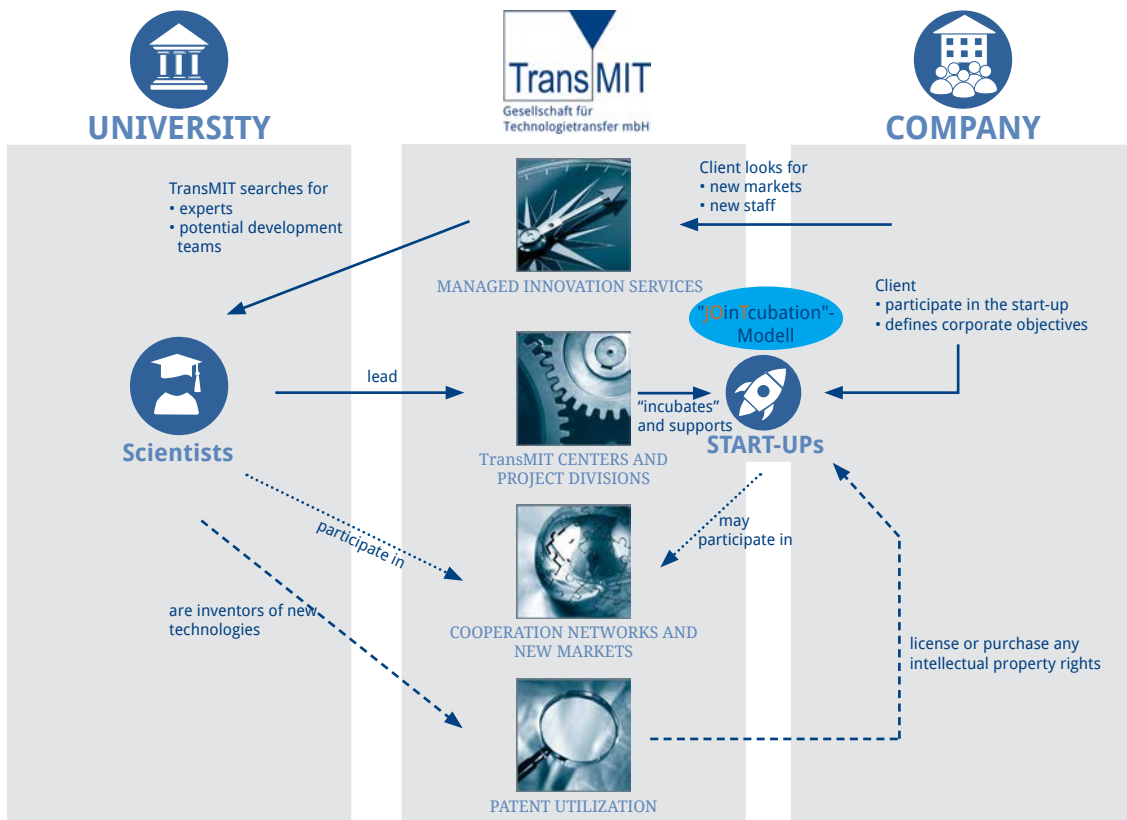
UNIVERSITY

TransMIT
Gesellschaft für Technologietransfer mbH

COMPANY

TransMIT searches for
• experts
• potential development teams

Client looks for
• new markets
• new staff

MANAGED INNOVATION SERVICES

Client
• participate in the start-up
• defines corporate objectives

"JOinTcubation"-Modell

Scientists

lead

"incubates" and supports

START-UPs

TransMIT CENTERS AND PROJECT DIVISIONS

participate in

may participate in

are inventors of new technologies

COOPERATION NETWORKS AND NEW MARKETS

license or purchase any intellectual property rights

PATENT UTILIZATION